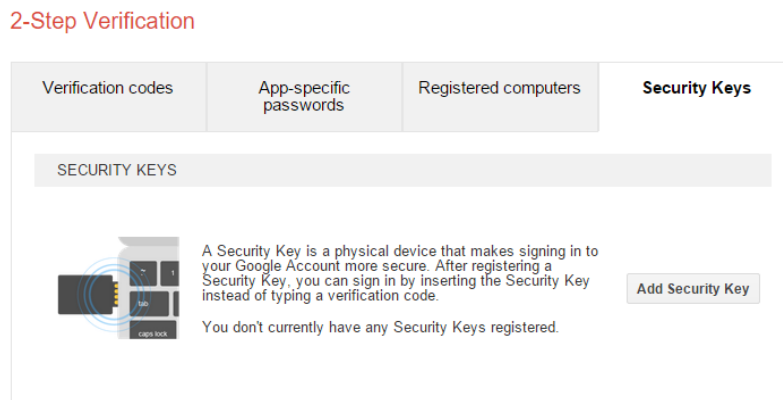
2-Step Verification

Verification codes

App-specific passwords

Registered computers

Security Keys

SECURITY KEYS

~ 1 tab caps lock

A Security Key is a physical device that makes signing in to your Google Account more secure. After registering a Security Key, you can sign in by inserting the Security Key instead of typing a verification code.

You don't currently have any Security Keys registered.

Add Security Key